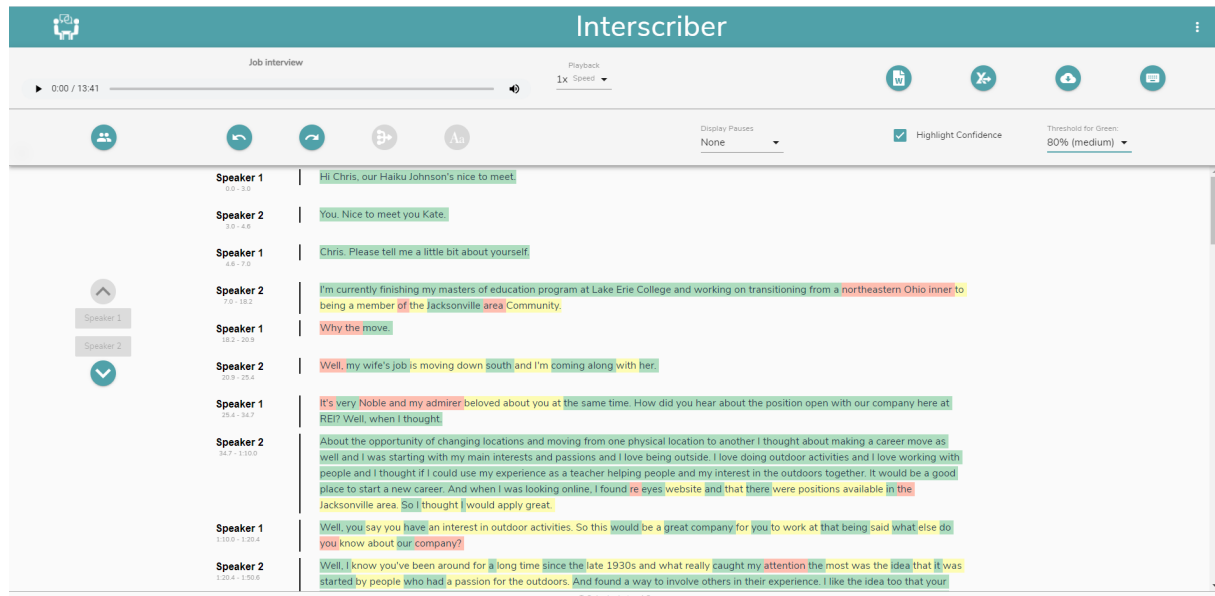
Interscriber

Job interview

0:00 / 13:41

Playback
1x Speed

Display Pauses
None

Highlight Confidence

Threshold for Green:
80% (medium)

Speaker 1
Speaker 2

Speaker 1
0.0 - 3.0
Hi Chris, our Haiku Johnson's nice to meet.

Speaker 2
3.0 - 4.6
You. Nice to meet you Kate.

Speaker 1
4.6 - 7.0
Chris. Please tell me a little bit about yourself.

Speaker 2
7.0 - 18.2
I'm currently finishing my masters of education program at Lake Erie College and working on transitioning from a northeastern Ohio inner to being a member of the Jacksonville area Community.

Speaker 1
18.2 - 20.9
Why the move.

Speaker 2
20.9 - 25.4
Well, my wife's job is moving down south and I'm coming along with her.

Speaker 1
25.4 - 34.7
It's very Noble and my admirer beloved about you at the same time. How did you hear about the position open with our company here at REI? Well, when I thought.

Speaker 2
34.7 - 1:10.0
About the opportunity of changing locations and moving from one physical location to another I thought about making a career move as well and I was starting with my main interests and passions and I love being outside. I love doing outdoor activities and I love working with people and I thought if I could use my experience as a teacher helping people and my interest in the outdoors together. It would be a good place to start a new career. And when I was looking online, I found re eyes website and that there were positions available in the Jacksonville area. So I thought I would apply great.

Speaker 1
1:10.0 - 1:20.4
Well, you say you have an interest in outdoor activities. So this would be a great company for you to work at that being said what else do you know about our company?

Speaker 2
1:20.4 - 1:50.6
Well, I know you've been around for a long time since the late 1930s and what really caught my attention the most was the idea that it was started by people who had a passion for the outdoors. And found a way to involve others in their experience. I like the idea too that your